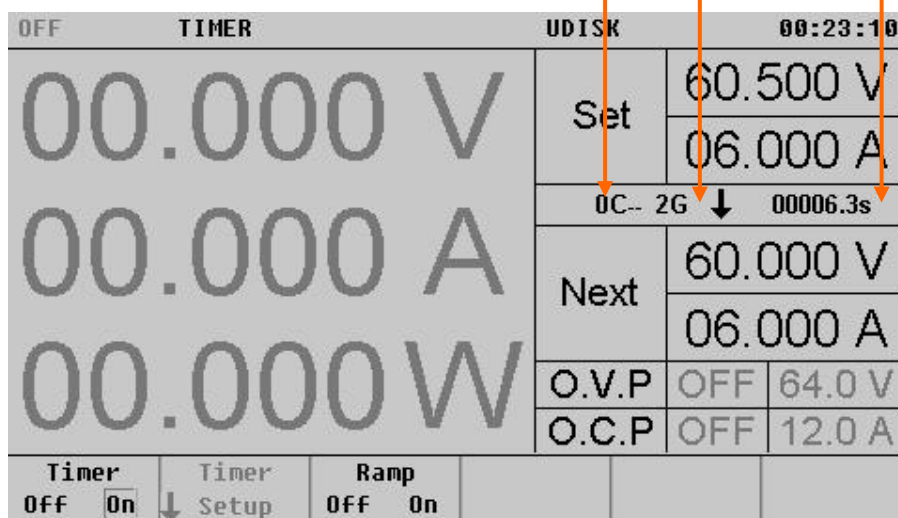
OFF TIMER UDISK 00:23:10

00.000 V
00.000 A
00.000 W

| Set | 60.500 V |
|---|---|
| | 06.000 A |

0C-- 2G ↓ 00006.3s

| Next | 60.000 V |
|---|---|
| | 06.000 A |
| O.V.P | OFF 64.0 V |
| O.C.P | OFF 12.0 A |

Timer Off On
Timer ↓ Setup
Ramp Off On